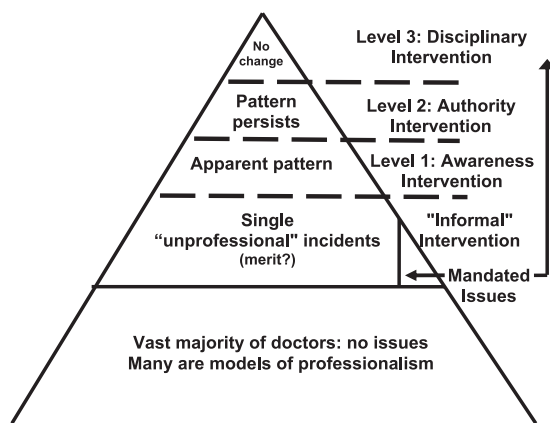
No change

Level 3: Disciplinary Intervention

Pattern persists

Level 2: Authority Intervention

Apparent pattern

Level 1: Awareness Intervention

Single "unprofessional" incidents (merit?)

"Informal" Intervention

Mandated Issues

Vast majority of doctors: no issues
Many are models of professionalism